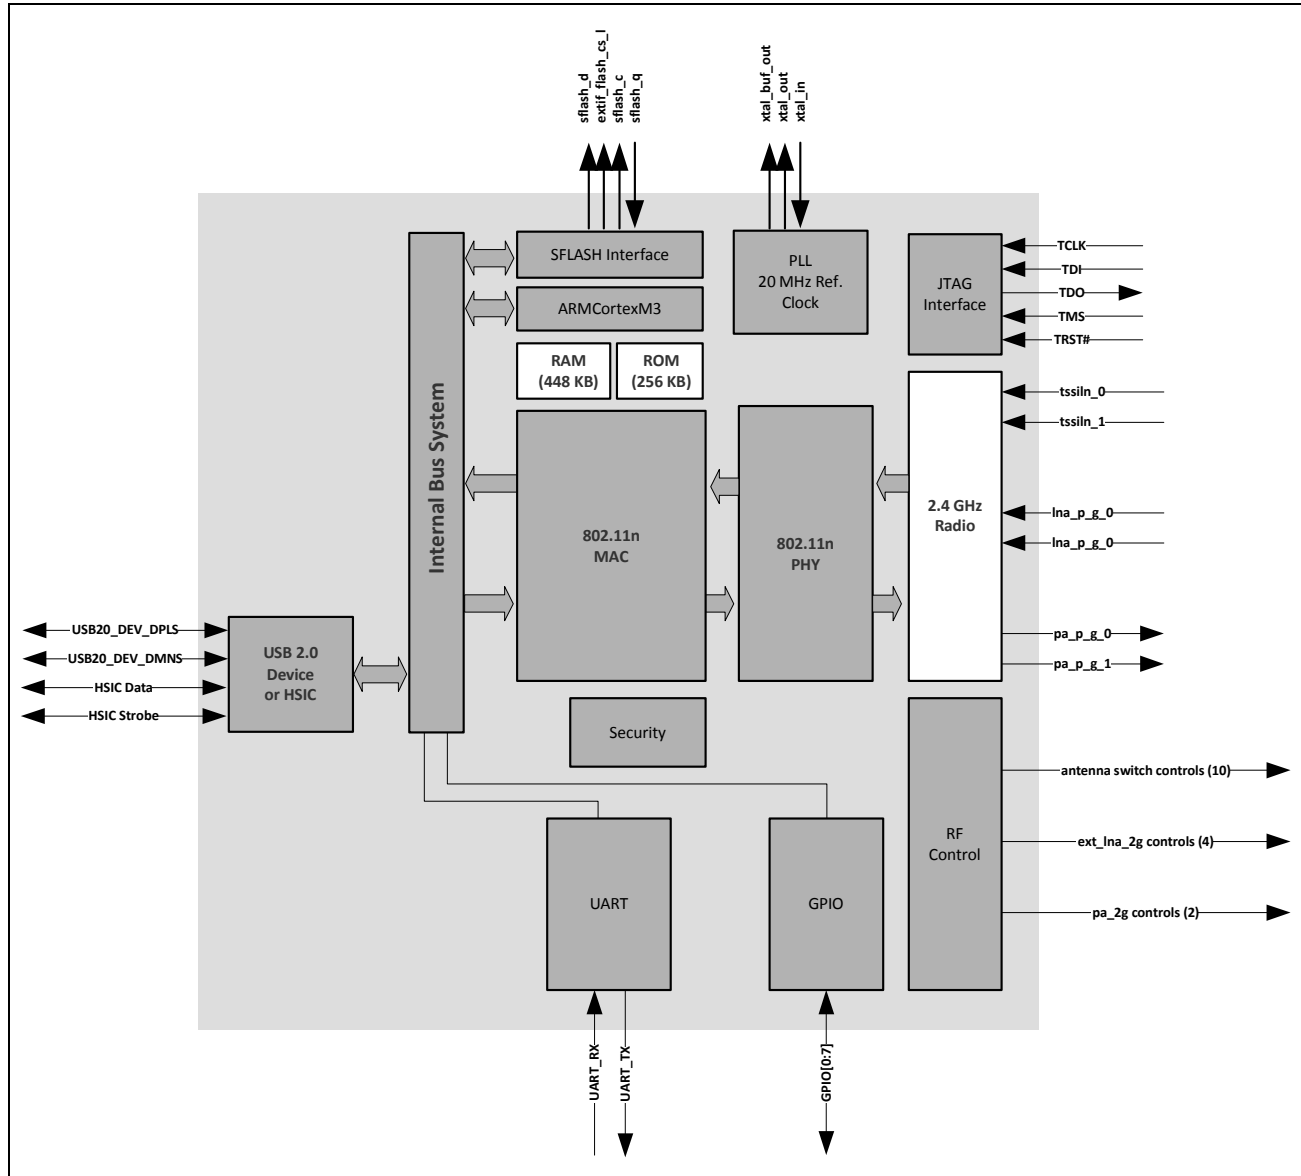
sflash_d
extif_flash_cs_l
sflash_c
sflash_q

xtal_buf_out
xtal_out
xtal_in

SFLASH Interface

ARMCortexM3

PLL
20 MHz Ref.
Clock

JTAG
Interface

TCLK
TDI
TDO
TMS
TRST#

RAM
(448 KB)

ROM
(256 KB)

Internal Bus System

802.11n
MAC

802.11n
PHY

2.4 GHz
Radio

tssiln_0
tssiln_1
lna_p_g_0
lna_p_g_0
pa_p_g_0
pa_p_g_1

USB20_DEV_DPLS
USB20_DEV_DMNS
HSIC Data
HSIC Strobe

USB 2.0
Device
or HSIC

Security

RF
Control

antenna switch controls (10)
ext_lna_2g controls (4)
pa_2g controls (2)

UART

GPIO

UART_RX
UART_TX
GPIO[0:7]